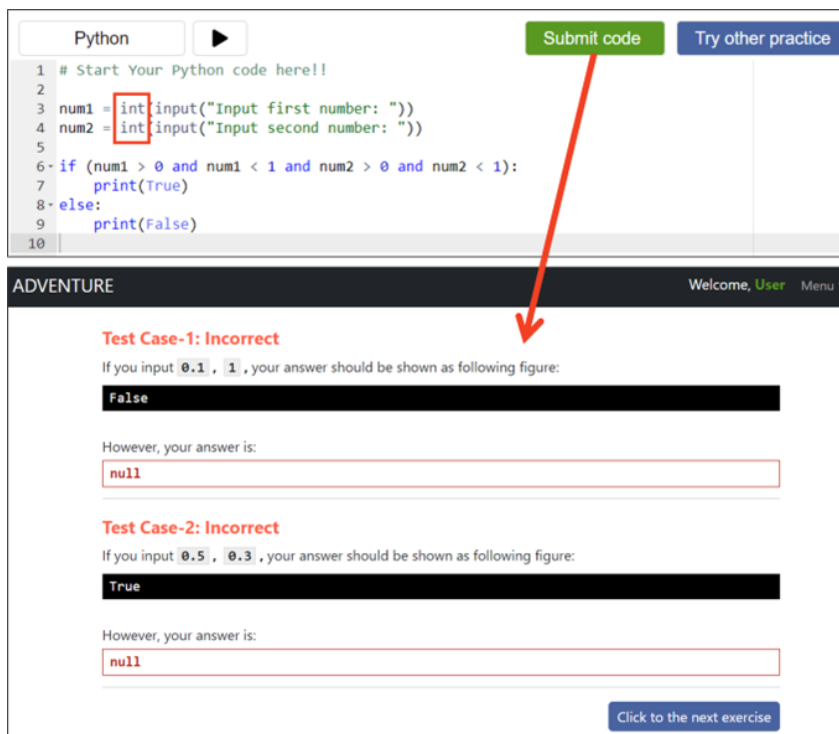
Python

Submit code

Try other practice

1 # Start Your Python code here!!
2
3 num1 = int(input("Input first number: "))
4 num2 = int(input("Input second number: "))
5
6 if (num1 > 0 and num1 < 1 and num2 > 0 and num2 < 1):
7     print(True)
8 else:
9     print(False)
10

ADVENTURE

Welcome, User Menu

Test Case-1: Incorrect

If you input 0.1 , 1 , your answer should be shown as following figure:

False

However, your answer is:

null

Test Case-2: Incorrect

If you input 0.5 , 0.3 , your answer should be shown as following figure:

True

However, your answer is:

null

Click to the next exercise